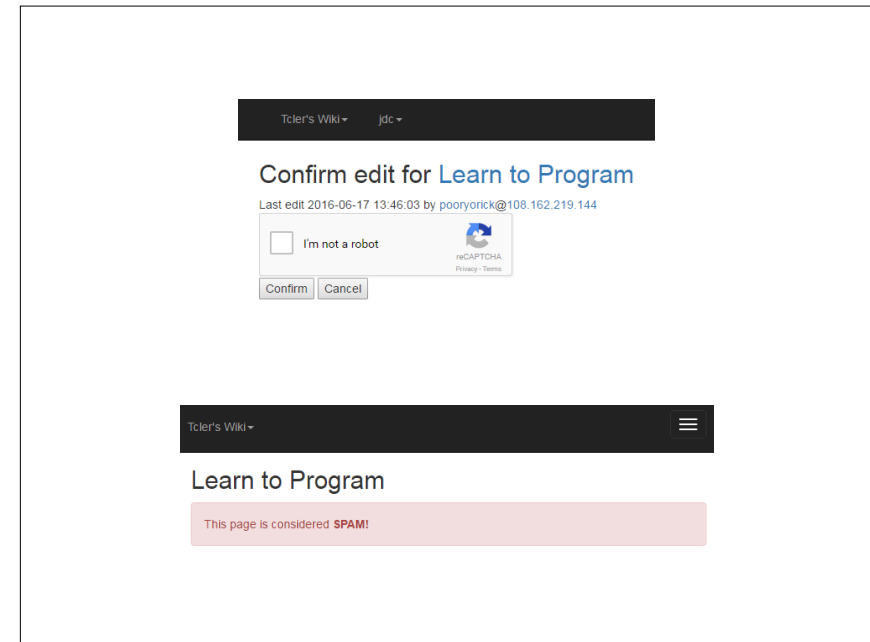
Tcler's Wiki jdc

Confirm edit for Learn to Program

Last edit 2016-06-17 13:46:03 by pooryorick@108.162.219.144

I'm not a robot

reCAPTCHA
Privacy - Terms

Confirm Cancel

Tcler's Wiki

Learn to Program

This page is considered **SPAM!**